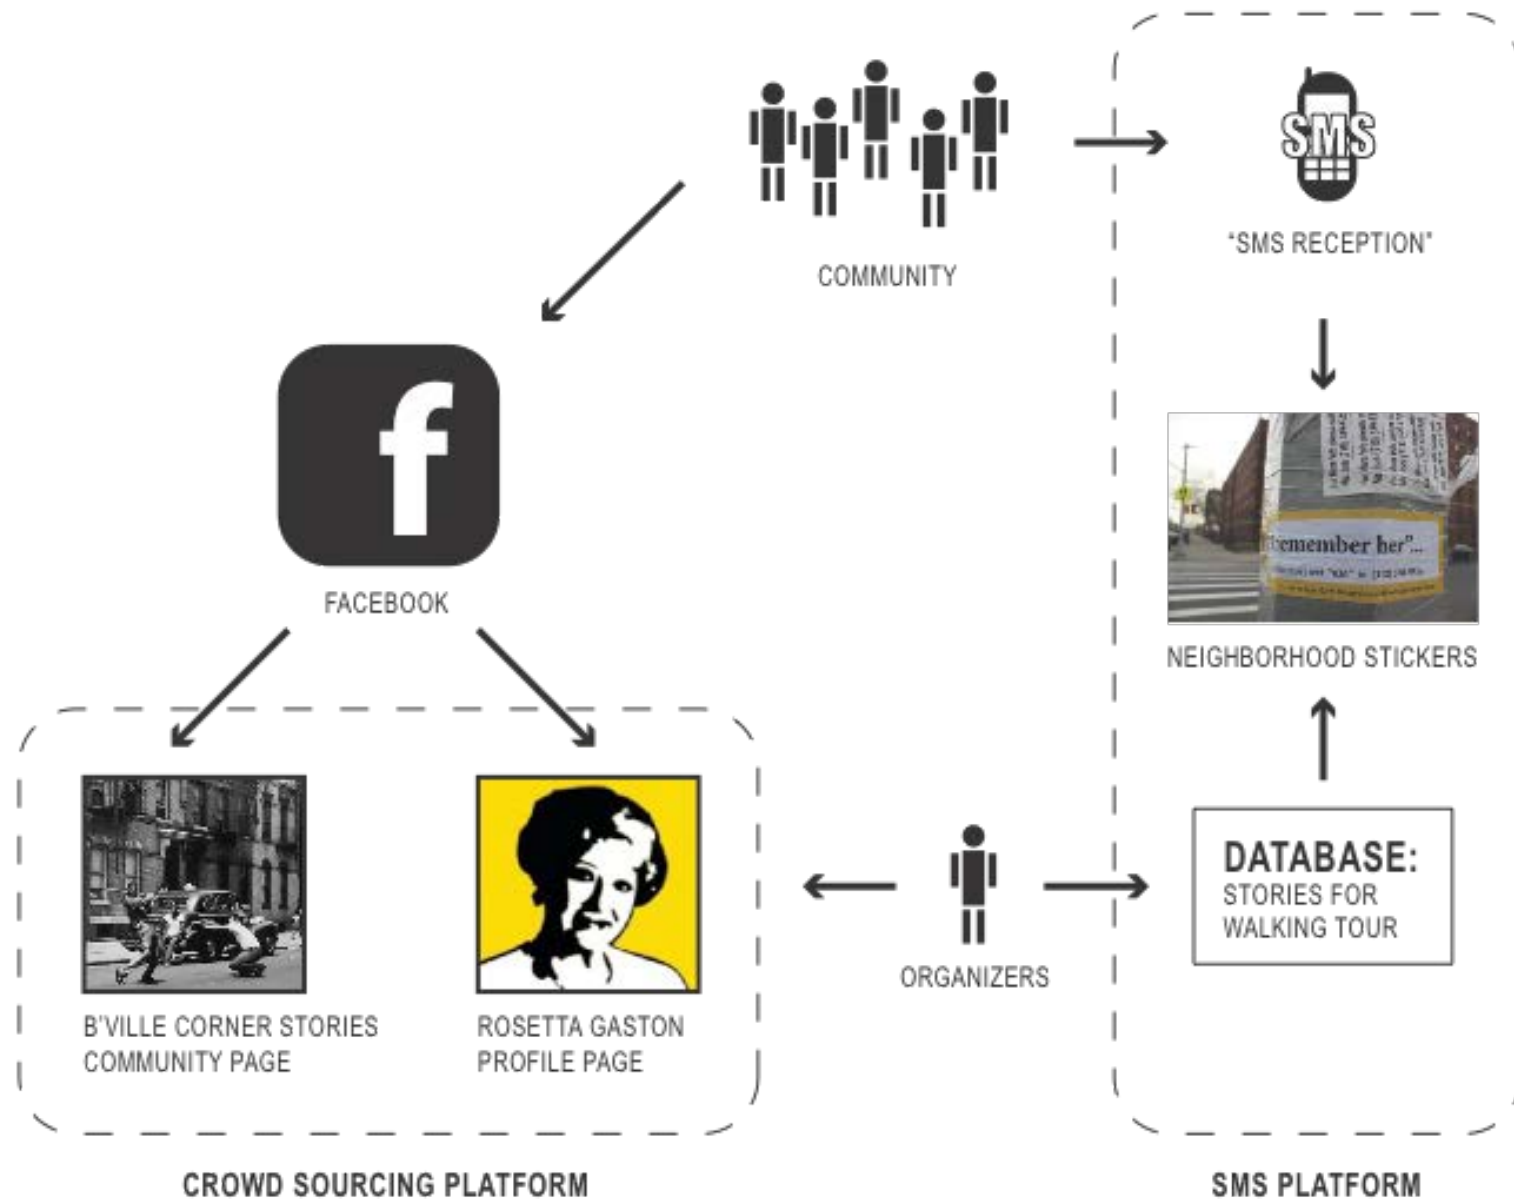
COMMUNITY

SMS

"SMS RECEPTION"

f

FACEBOOK

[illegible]emember her"...

NEIGHBORHOOD STICKERS

B'VILLE CORNER STORIES COMMUNITY PAGE

ROSETTA GASTON PROFILE PAGE

ORGANIZERS

DATABASE:
STORIES FOR WALKING TOUR

CROWD SOURCING PLATFORM

SMS PLATFORM